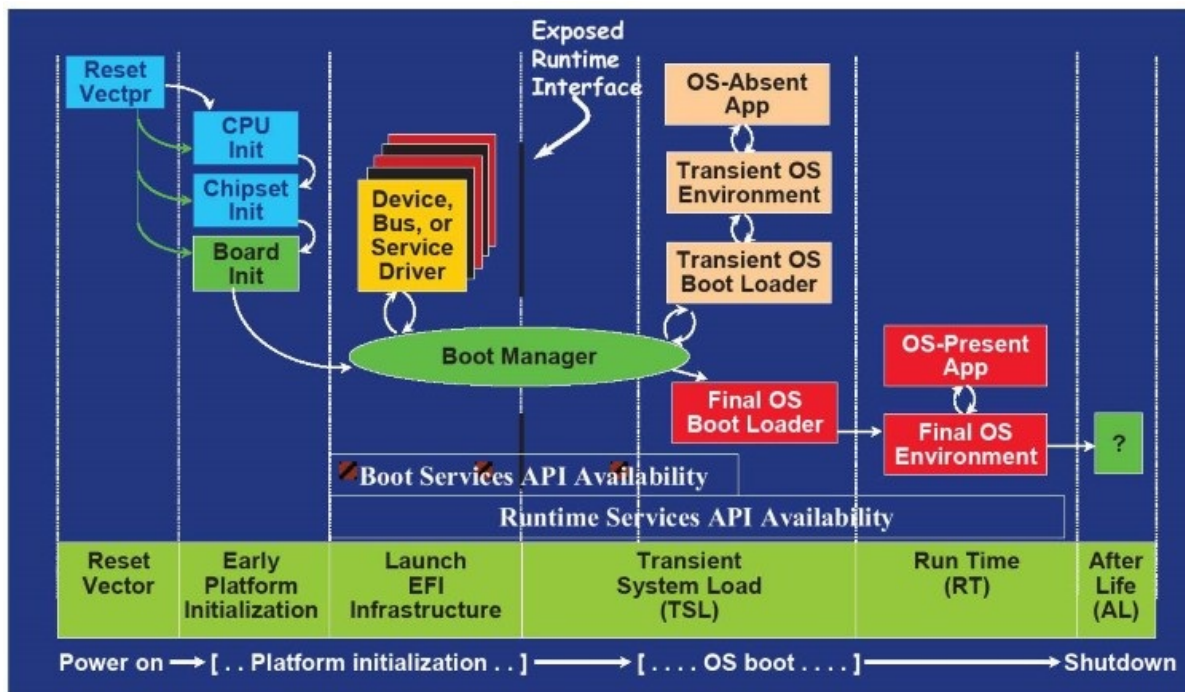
Exposed Runtime Interface

Reset Vectpr

CPU Init

Chipset Init

Board Init

Device, Bus, or Service Driver

OS-Absent App

Transient OS Environment

Transient OS Boot Loader

Boot Manager

OS-Present App

Final OS Boot Loader

Final OS Environment

?

Boot Services API Availability

Runtime Services API Availability

| Reset Vector | Early Platform Initialization | Launch EFI Infrastructure | Transient System Load (TSL) | Run Time (RT) | After Life (AL) |
|---|---|---|---|---|---|

Power on → [ . . Platform initialization . . ] → [ . . . . OS boot . . . . ] → Shutdown